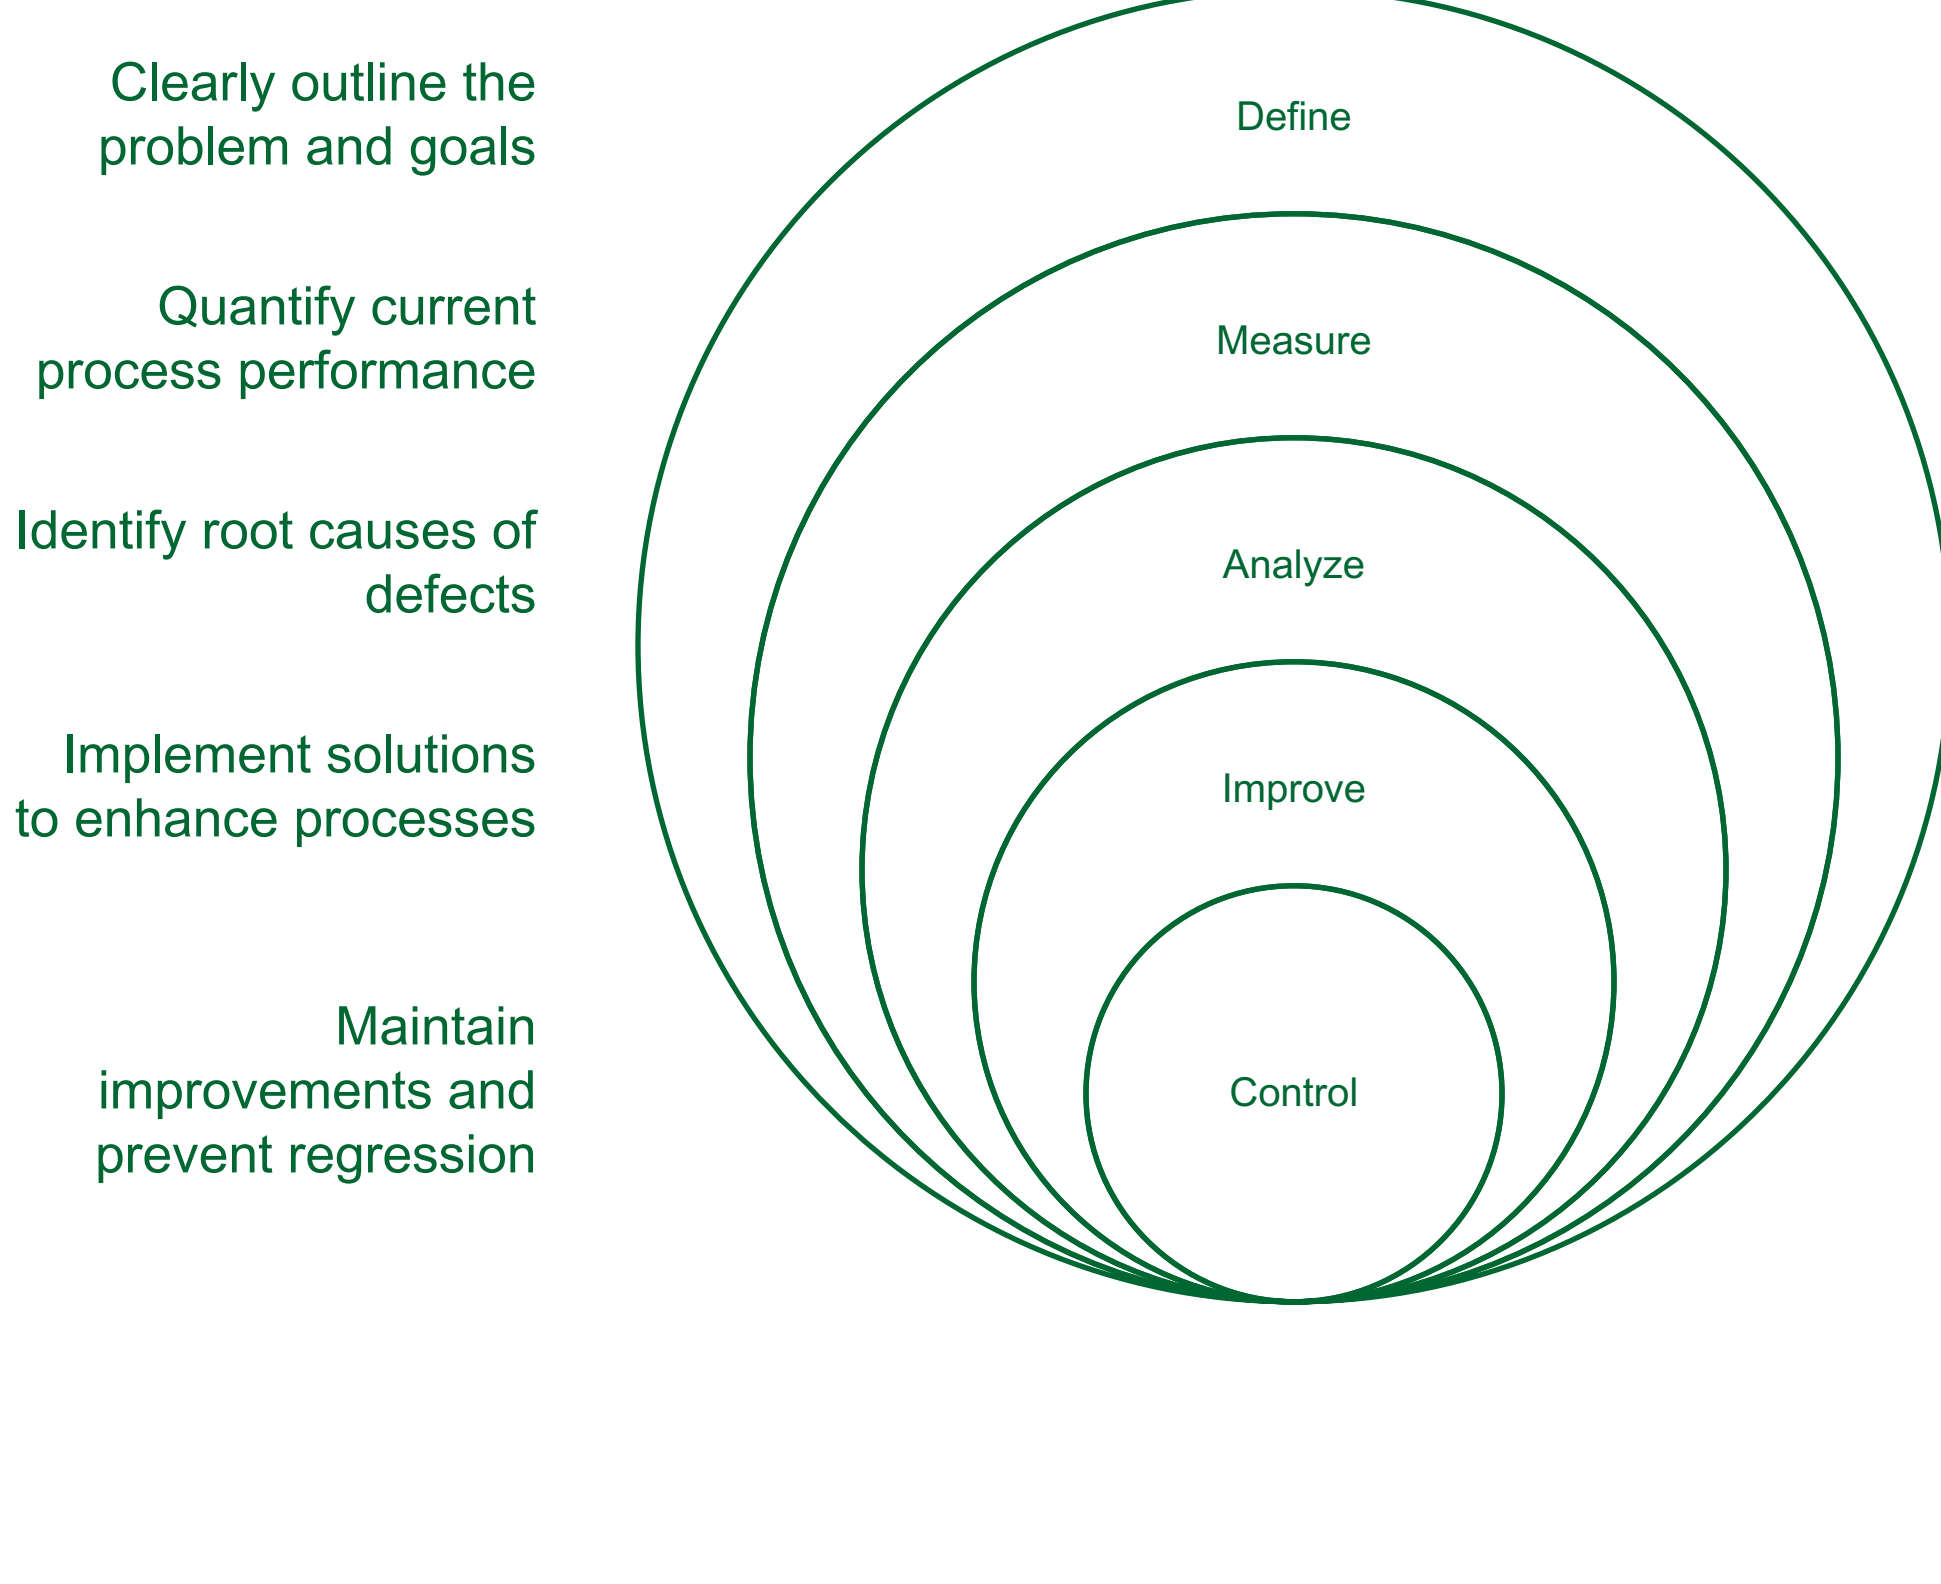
Clearly outline the problem and goals

Define

Quantify current process performance

Measure

Identify root causes of defects

Analyze

Implement solutions to enhance processes

Improve

Maintain improvements and prevent regression

Control